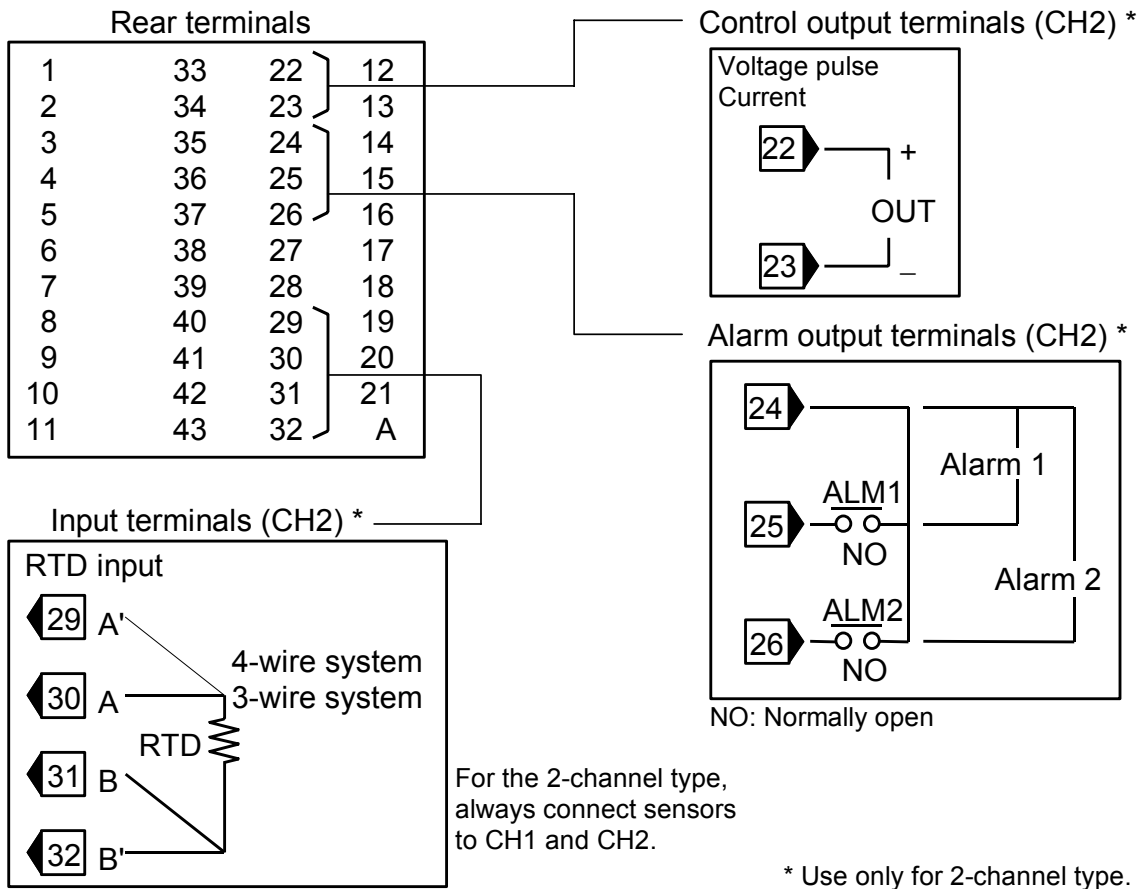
Rear terminals

| | | | |
|---|---|---|---|
| 1 | 33 | 22 | 12 |
| 2 | 34 | 23 | 13 |
| 3 | 35 | 24 | 14 |
| 4 | 36 | 25 | 15 |
| 5 | 37 | 26 | 16 |
| 6 | 38 | 27 | 17 |
| 7 | 39 | 28 | 18 |
| 8 | 40 | 29 | 19 |
| 9 | 41 | 30 | 20 |
| 10 | 42 | 31 | 21 |
| 11 | 43 | 32 | A |

Control output terminals (CH2) *

Voltage pulse
Current

22 +
OUT
23 _

Alarm output terminals (CH2) *

24
25 ALM1 NO
26 ALM2 NO
Alarm 1
Alarm 2

NO: Normally open

Input terminals (CH2) *

RTD input

29 A'
30 A
31 B
32 B'
4-wire system
3-wire system
RTD

For the 2-channel type, always connect sensors to CH1 and CH2.

* Use only for 2-channel type.